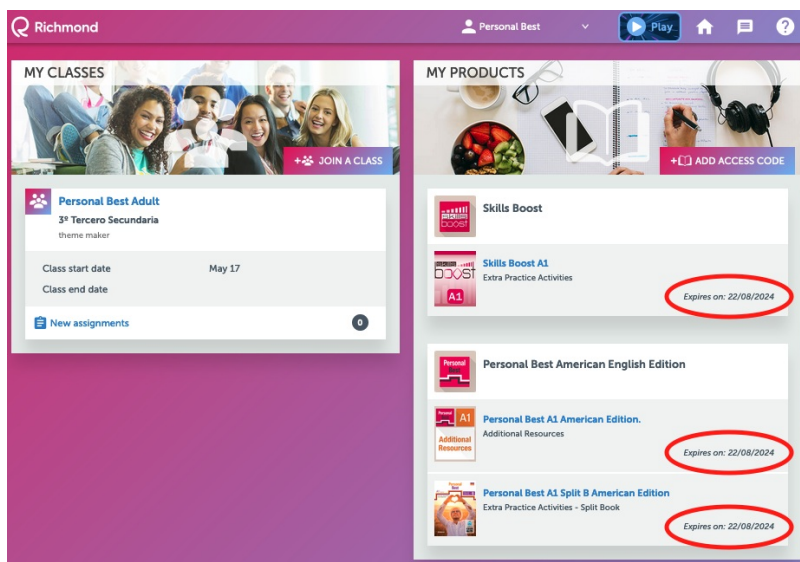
Richmond

Personal Best

Play

MY CLASSES

JOIN A CLASS

Personal Best Adult
3º Tercero Secundaria
theme maker

Class start date May 17
Class end date

New assignments 0

MY PRODUCTS

ADD ACCESS CODE

Skills Boost

Skills Boost A1
Extra Practice Activities
Expires on: 22/08/2024

Personal Best American English Edition

Personal Best A1 American Edition.
Additional Resources
Expires on: 22/08/2024

Personal Best A1 Split B American Edition
Extra Practice Activities - Split Book
Expires on: 22/08/2024